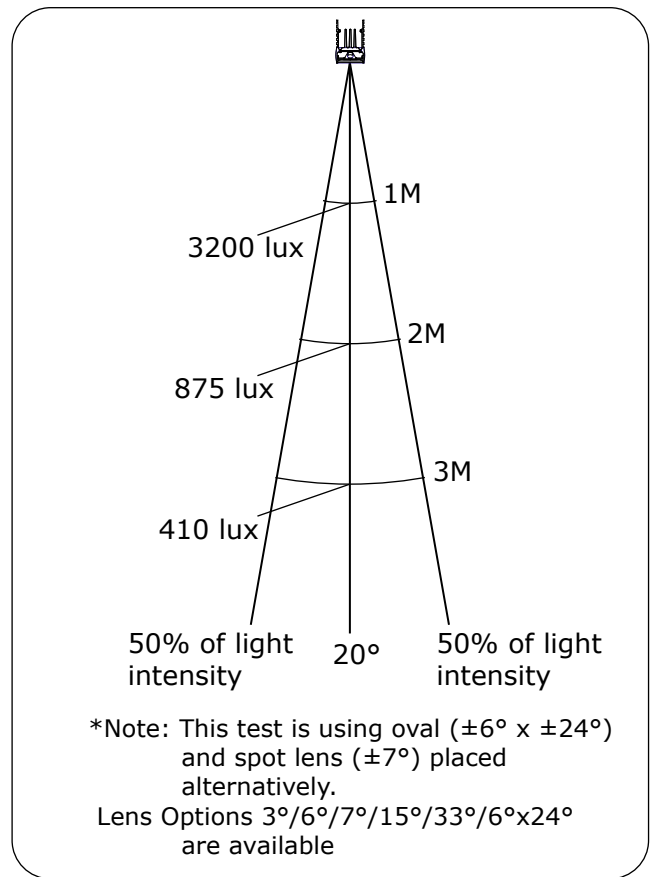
1M

3200 lux

2M

875 lux

3M

410 lux

50% of light intensity

20°

50% of light intensity

*Note: This test is using oval (±6° x ±24°) and spot lens (±7°) placed alternatively.

Lens Options 3°/6°/7°/15°/33°/6°x24° are available